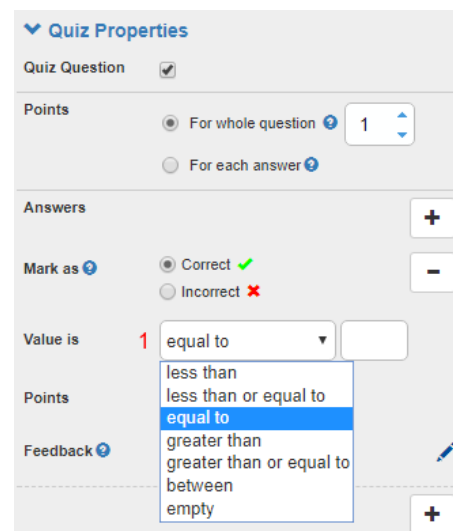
Quiz Properties

Quiz Question

Points

For whole question
1

For each answer

Answers
+

Mark as
Correct
Incorrect
−

Value is
1
equal to

less than
less than or equal to
equal to
greater than
greater than or equal to
between
empty

Points

Feedback

+